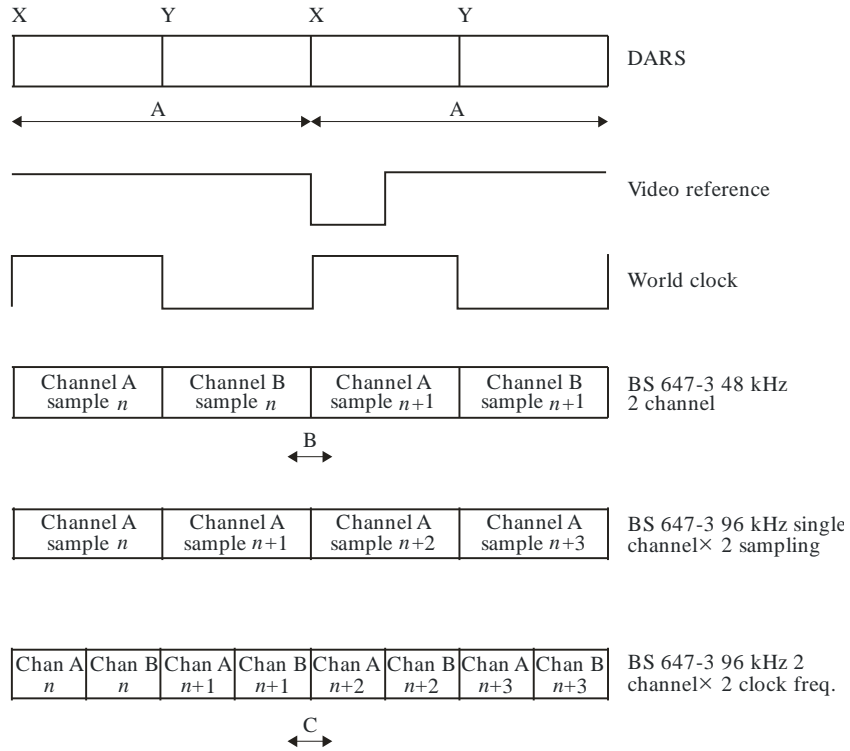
X Y X Y

DARS

A A

Video reference

World clock

| Channel A sample $n$ | Channel B sample $n$ | Channel A sample $n+1$ | Channel B sample $n+1$ |
|---|---|---|---|

BS 647-3 48 kHz 2 channel

B

| Channel A sample $n$ | Channel A sample $n+1$ | Channel A sample $n+2$ | Channel A sample $n+3$ |
|---|---|---|---|

BS 647-3 96 kHz single channel× 2 sampling

| Chan A $n$ | Chan B $n$ | Chan A $n+1$ | Chan B $n+1$ | Chan A $n+2$ | Chan B $n+2$ | Chan A $n+3$ | Chan B $n+3$ |
|---|---|---|---|---|---|---|---|

BS 647-3 96 kHz 2 channel× 2 clock freq.

C